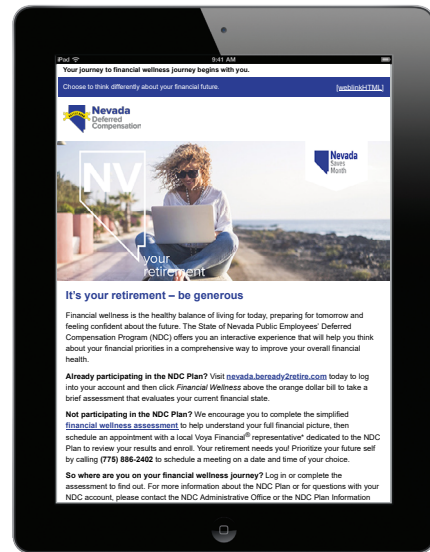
iPod 9:41 AM

Your journey to financial wellness journey begins with you.

Choose to think differently about your financial future. [weblinkHTML]

Nevada Deferred Compensation

NV

Nevada Saves Month

your retirement

It's your retirement – be generous

Financial wellness is the healthy balance of living for today, preparing for tomorrow and feeling confident about the future. The State of Nevada Public Employees' Deferred Compensation Program (NDC) offers you an interactive experience that will help you think about your financial priorities in a comprehensive way to improve your overall financial health.

Already participating in the NDC Plan? Visit nevada.beready2retire.com today to log into your account and then click *Financial Wellness* above the orange dollar bill to take a brief assessment that evaluates your current financial state.

Not participating in the NDC Plan? We encourage you to complete the simplified financial wellness assessment to help understand your full financial picture, then schedule an appointment with a local Voya Financial® representative* dedicated to the NDC Plan to review your results and enroll. Your retirement needs you! Prioritize your future self by calling (775) 886-2402 to schedule a meeting on a date and time of your choice.

So where are you on your financial wellness journey? Log in or complete the assessment to find out. For more information about the NDC Plan or for questions with your NDC account, please contact the NDC Administrative Office or the NDC Plan Information